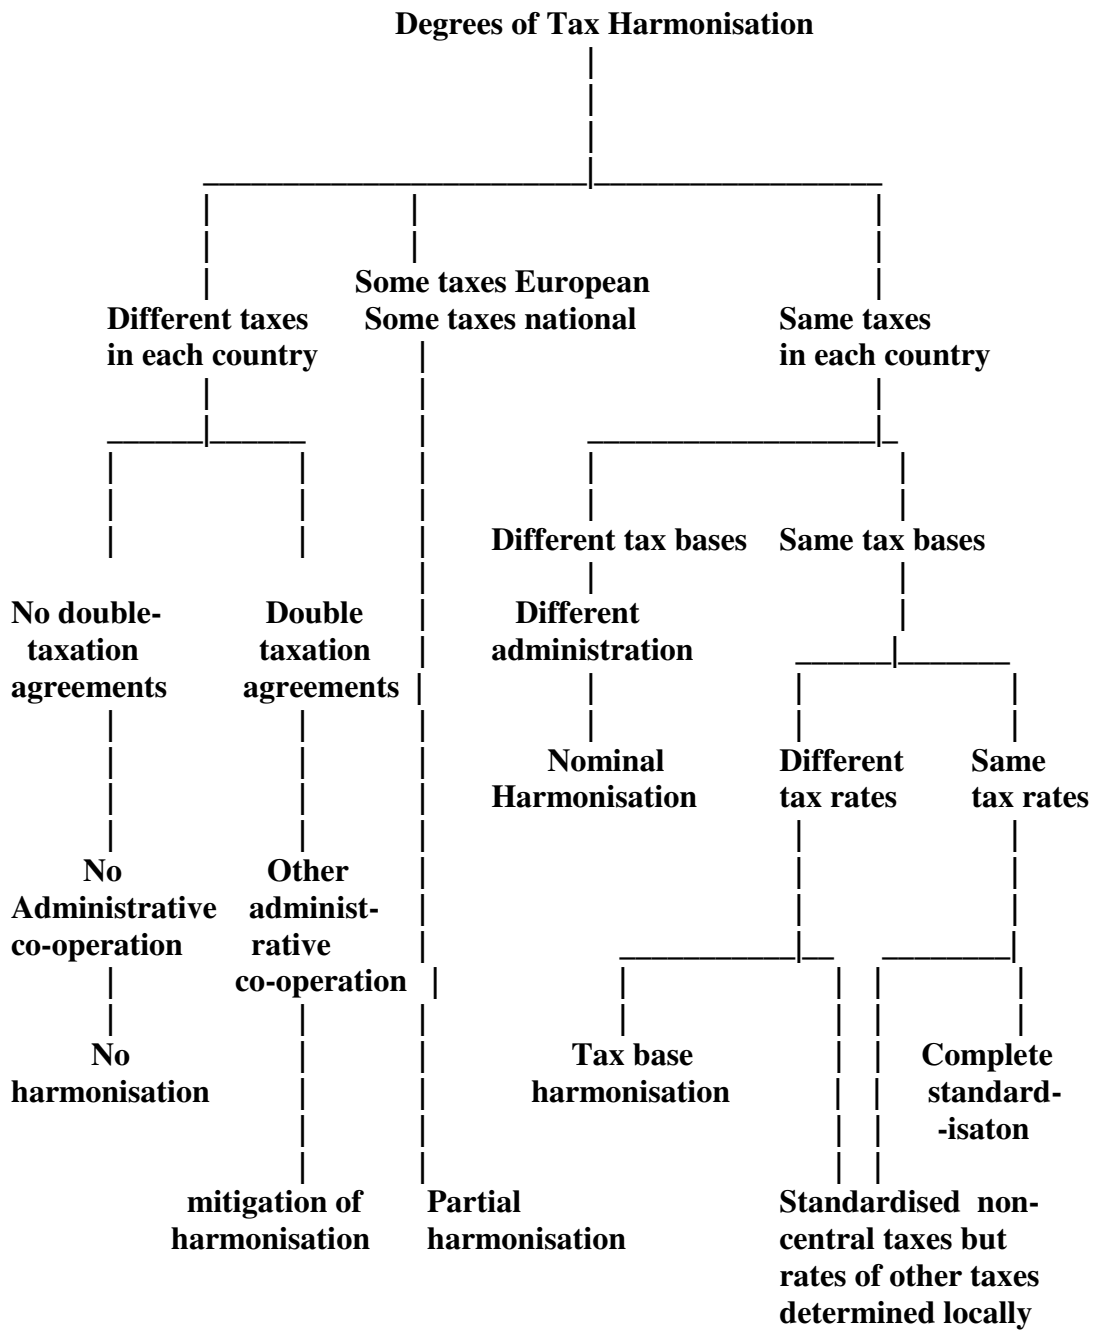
Degrees of Tax Harmonisation

Different taxes in each country

Some taxes European Some taxes national

Same taxes in each country

No double-taxation agreements

Double taxation agreements

Different tax bases

Same tax bases

Different administration

Nominal Harmonisation

Different tax rates

Same tax rates

No Administrative co-operation

Other administrative co-operation

No harmonisation

Tax base harmonisation

Complete standard-isaton

mitigation of harmonisation

Partial harmonisation

Standardised non-central taxes but rates of other taxes determined locally